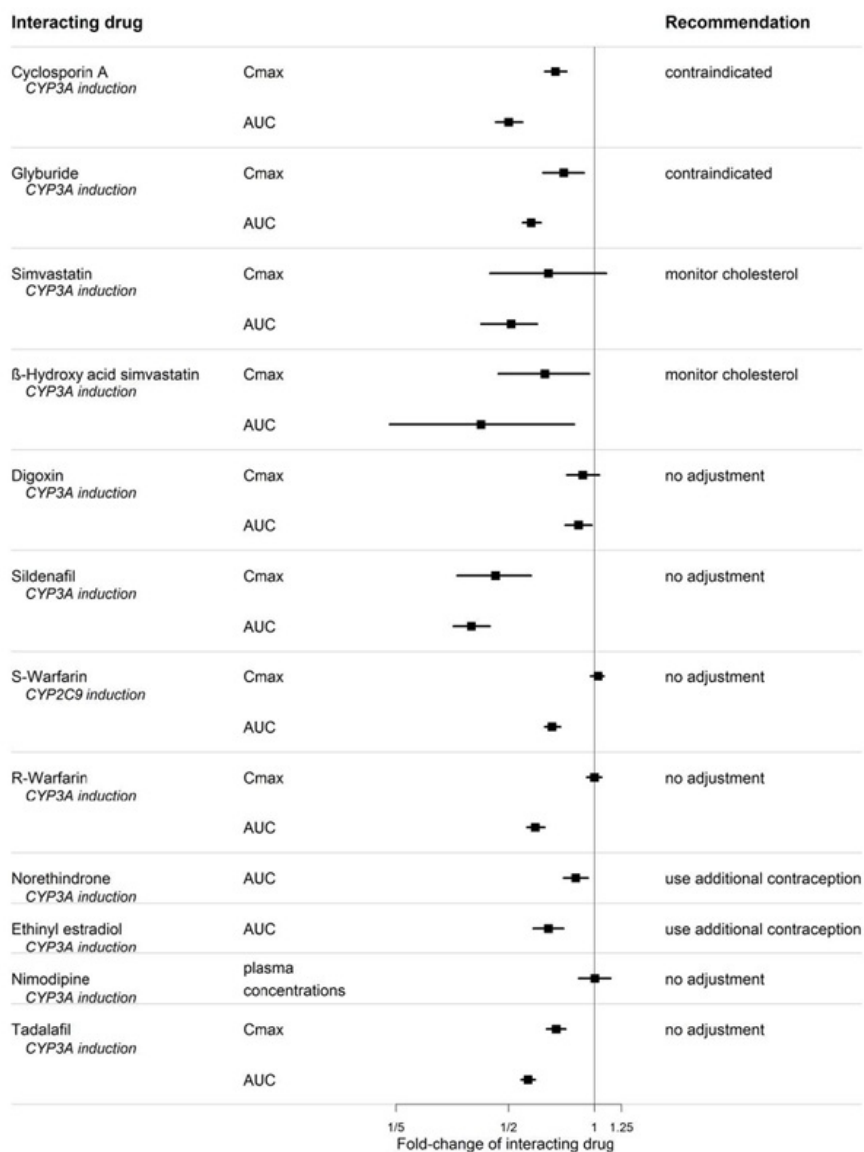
| Interacting drug | | Recommendation |
|---|---|---|
| Cyclosporin A *CYP3A induction* | Cmax | contraindicated |
| | AUC | |
| Glyburide *CYP3A induction* | Cmax | contraindicated |
| | AUC | |
| Simvastatin *CYP3A induction* | Cmax | monitor cholesterol |
| | AUC | |
| ß-Hydroxy acid simvastatin *CYP3A induction* | Cmax | monitor cholesterol |
| | AUC | |
| Digoxin *CYP3A induction* | Cmax | no adjustment |
| | AUC | |
| Sildenafil *CYP3A induction* | Cmax | no adjustment |
| | AUC | |
| S-Warfarin *CYP2C9 induction* | Cmax | no adjustment |
| | AUC | |
| R-Warfarin *CYP3A induction* | Cmax | no adjustment |
| | AUC | |
| Norethindrone *CYP3A induction* | AUC | use additional contraception |
| Ethinyl estradiol *CYP3A induction* | AUC | use additional contraception |
| Nimodipine *CYP3A induction* | plasma concentrations | no adjustment |
| Tadalafil *CYP3A induction* | Cmax | no adjustment |
| | AUC | |

1/5 1/2 1 1.25
Fold-change of interacting drug